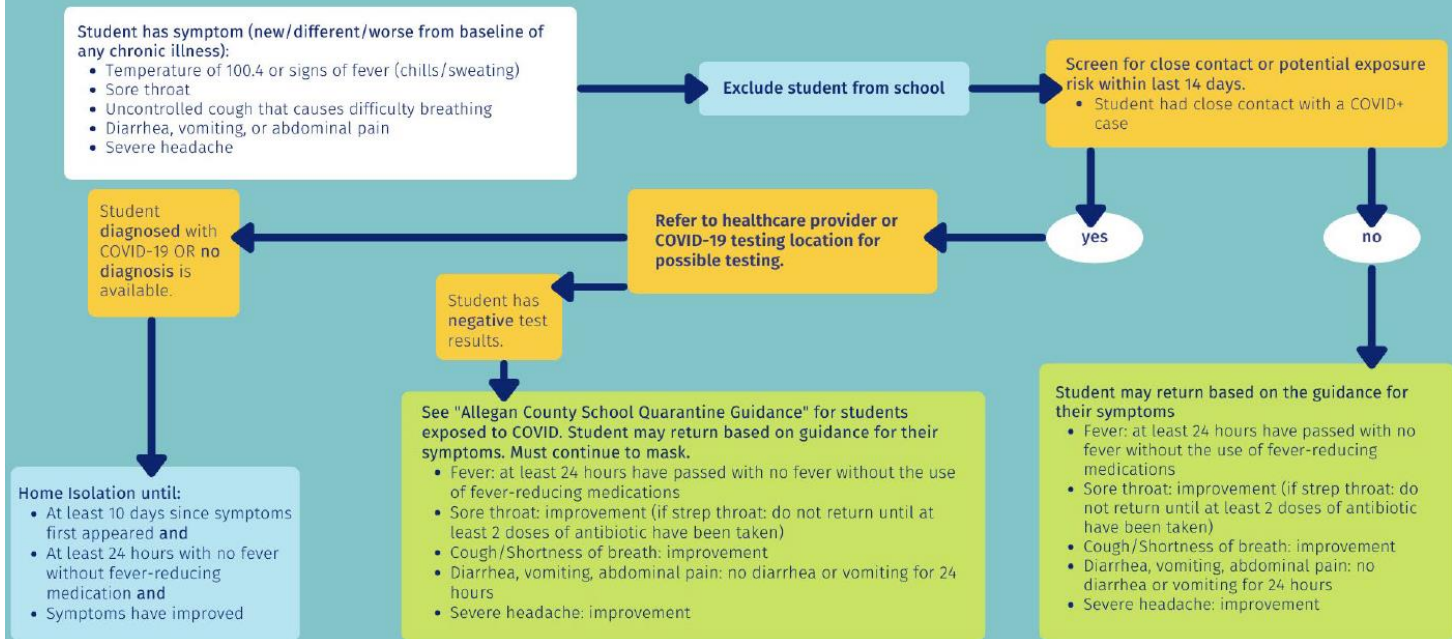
Student has symptom (new/different/worse from baseline of any chronic illness):
- Temperature of 100.4 or signs of fever (chills/sweating)
- Sore throat
- Uncontrolled cough that causes difficulty breathing
- Diarrhea, vomiting, or abdominal pain
- Severe headache

Exclude student from school

Screen for close contact or potential exposure risk within last 14 days.
- Student had close contact with a COVID+ case

yes

no

Refer to healthcare provider or COVID-19 testing location for possible testing.

Student diagnosed with COVID-19 OR no diagnosis is available.

Student has negative test results.

Home Isolation until:
- At least 10 days since symptoms first appeared and
- At least 24 hours with no fever without fever-reducing medication and
- Symptoms have improved

See "Allegan County School Quarantine Guidance" for students exposed to COVID. Student may return based on guidance for their symptoms. Must continue to mask.
- Fever: at least 24 hours have passed with no fever without the use of fever-reducing medications
- Sore throat: improvement (if strep throat: do not return until at least 2 doses of antibiotic have been taken)
- Cough/Shortness of breath: improvement
- Diarrhea, vomiting, abdominal pain: no diarrhea or vomiting for 24 hours
- Severe headache: improvement

Student may return based on the guidance for their symptoms
- Fever: at least 24 hours have passed with no fever without the use of fever-reducing medications
- Sore throat: improvement (if strep throat: do not return until at least 2 doses of antibiotic have been taken)
- Cough/Shortness of breath: improvement
- Diarrhea, vomiting, abdominal pain: no diarrhea or vomiting for 24 hours
- Severe headache: improvement